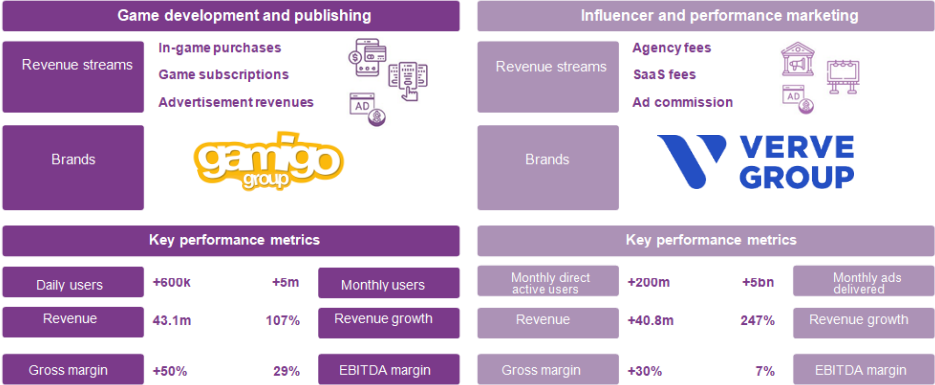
Game development and publishing

Revenue streams

In-game purchases

Game subscriptions

Advertisement revenues

AD

Brands

gamigo group

Key performance metrics

Daily users +600k +5m Monthly users

Revenue 43.1m 107% Revenue growth

Gross margin +50% 29% EBITDA margin

Influencer and performance marketing

Revenue streams

Agency fees

SaaS fees

Ad commission

AD

Brands

VERVE GROUP

Key performance metrics

Monthly direct active users +200m +5bn Monthly ads delivered

Revenue +40.8m 247% Revenue growth

Gross margin +30% 7% EBITDA margin